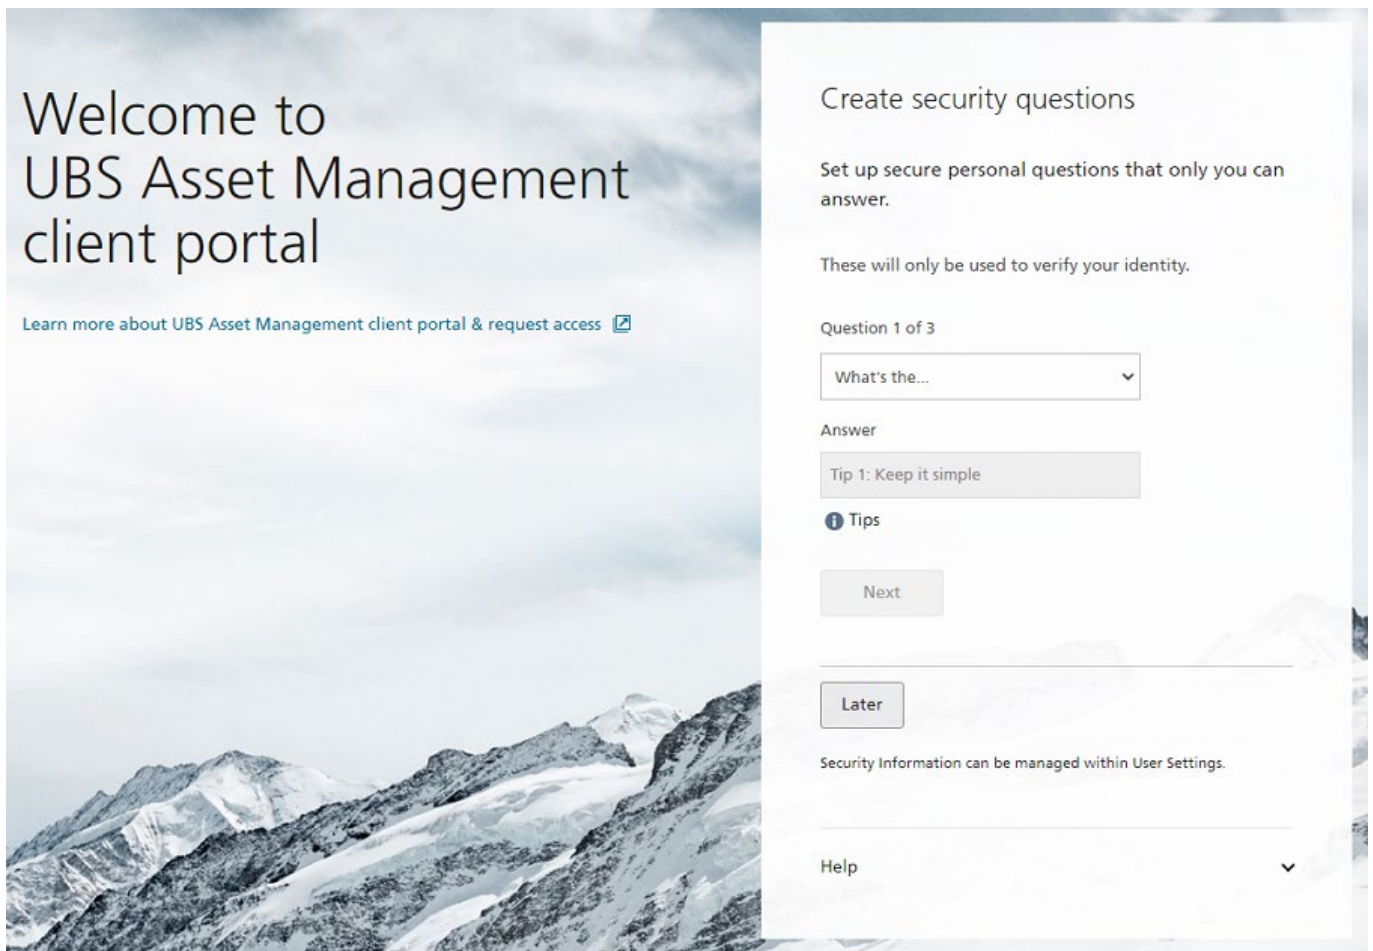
Welcome to
UBS Asset Management
client portal

Learn more about UBS Asset Management client portal & request access

Create security questions

Set up secure personal questions that only you can answer.

These will only be used to verify your identity.

Question 1 of 3

What's the...

Answer

Tip 1: Keep it simple

Tips

Next

Later

Security Information can be managed within User Settings.

Help